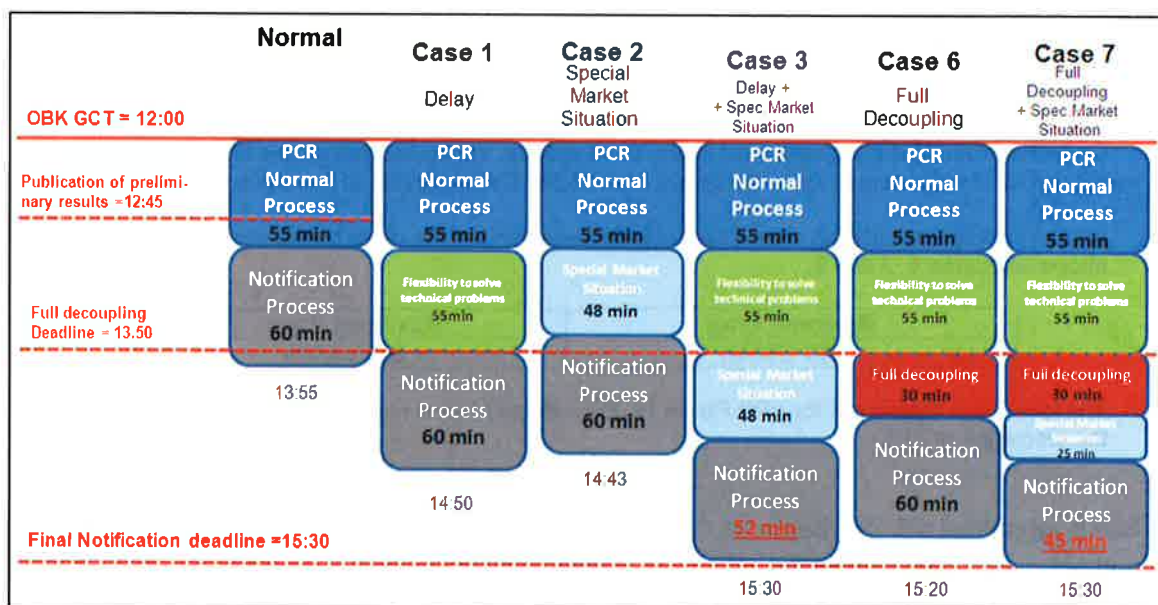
Normal

Case 1
Delay

Case 2
Special Market Situation

Case 3
Delay + + Spec Market Situation

Case 6
Full Decoupling

Case 7
Full Decoupling + Spec Market Situation

OBK GCT = 12:00

Publication of preliminary results =12:45

Full decoupling Deadline = 13.50

Final Notification deadline =15:30

PCR Normal Process 55 min

Notification Process 60 min

13:55

PCR Normal Process 55 min

Flexibility to solve technical problems 55min

Notification Process 60 min

14:50

PCR Normal Process 55 min

Special Market Situation 48 min

Notification Process 60 min

14:43

PCR Normal Process 55 min

Flexibility to solve technical problems 55 min

Special Market Situation 48 min

Notification Process 52 min

15:30

PCR Normal Process 55 min

Flexibility to solve technical problems 55 min

Full decoupling 30 min

Notification Process 60 min

15:20

PCR Normal Process 55 min

Flexibility to solve technical problems 55 min

Full decoupling 30 min

Special Market Situation 25 min

Notification Process 45 min

15:30